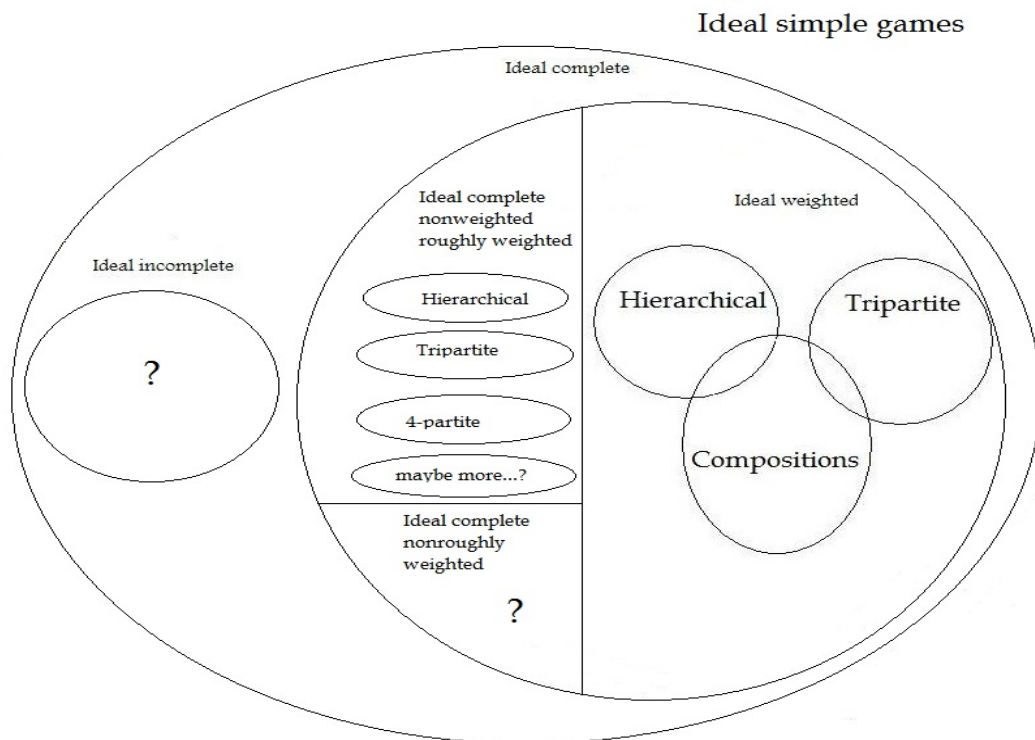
Ideal simple games

Ideal complete

Ideal incomplete

?

Ideal complete nonweighted roughly weighted

Hierarchical

Tripartite

4-partite

maybe more...?

Ideal complete nonroughly weighted

?

Ideal weighted

Hierarchical

Tripartite

Compositions